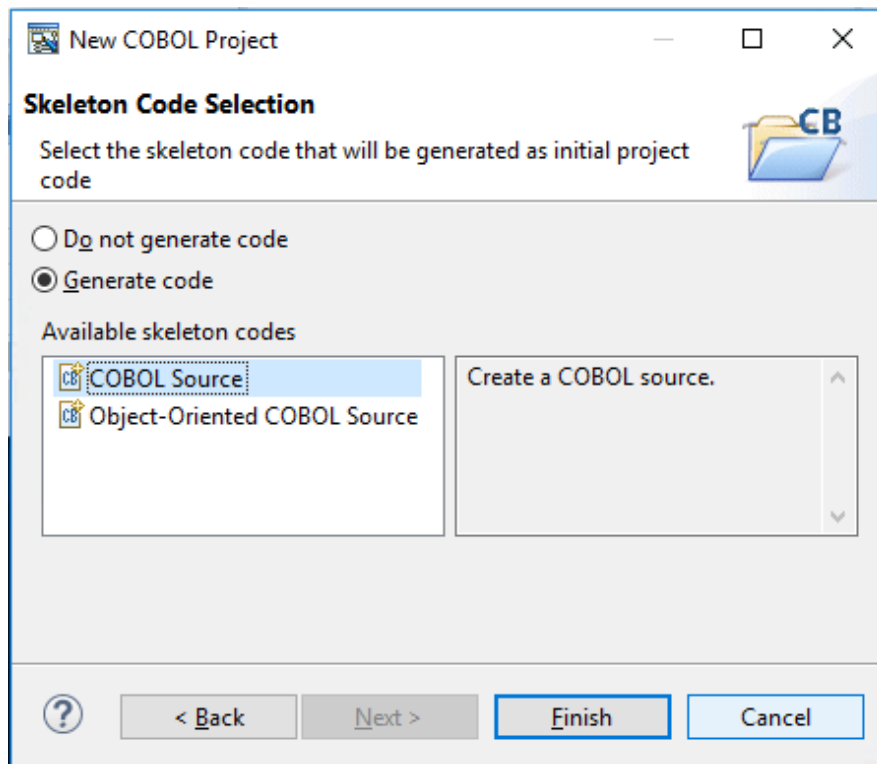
New COBOL Project

Skeleton Code Selection

Select the skeleton code that will be generated as initial project code

CB

Do not generate code

Generate code

Available skeleton codes

COBOL Source

Object-Oriented COBOL Source

Create a COBOL source.

?

< Back

Next >

Finish

Cancel